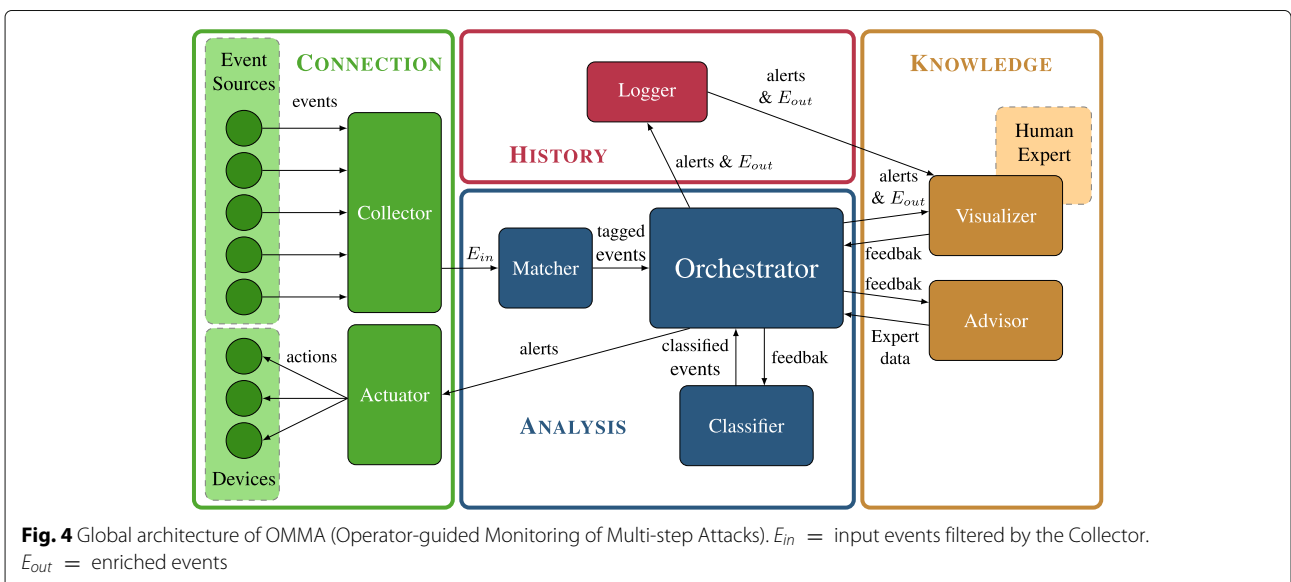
Event Sources

CONNECTION

events

Collector

$E_{in}$

Actuator

actions

Devices

HISTORY

Logger

alerts & $E_{out}$

alerts & $E_{out}$

KNOWLEDGE

Human Expert

alerts & $E_{out}$

Visualizer

feedbak

feedbak

Advisor

Expert data

Matcher

tagged events

Orchestrator

alerts

classified events

feedbak

Classifier

ANALYSIS

**Fig. 4** Global architecture of OMMA (Operator-guided Monitoring of Multi-step Attacks). $E_{in}$ = input events filtered by the Collector. $E_{out}$ = enriched events